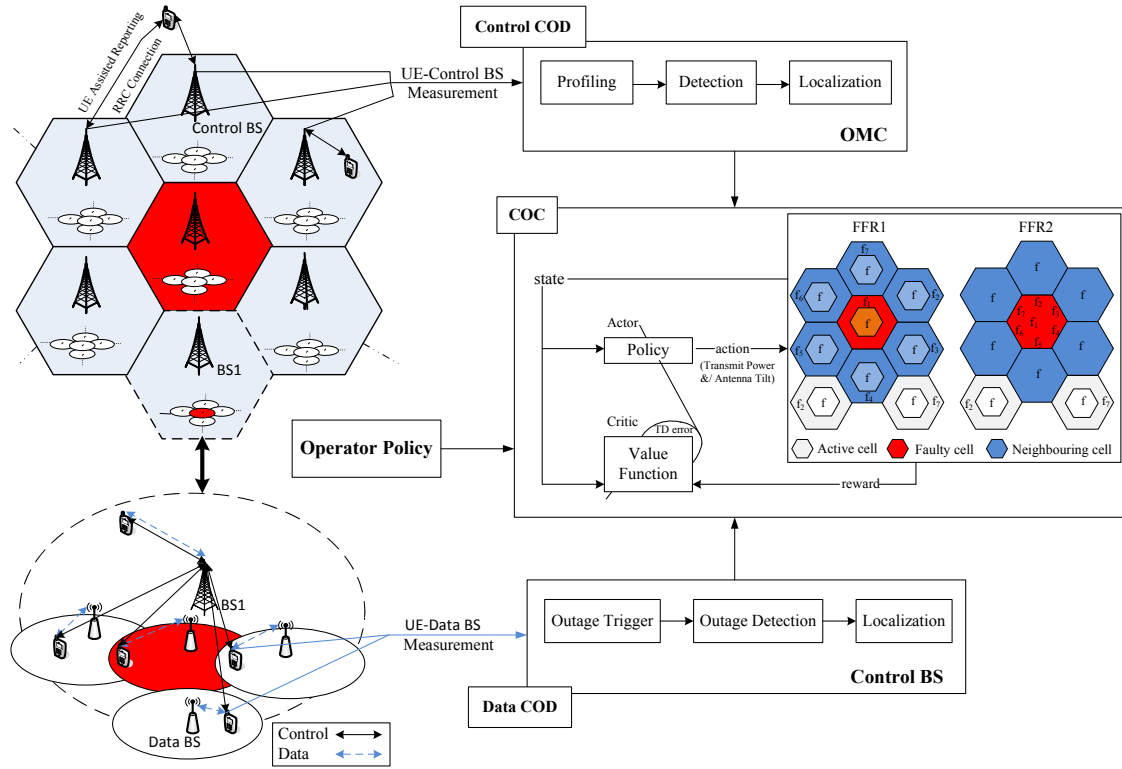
UE Assisted Reporting

RRC Connection

Control BS

UE-Control BS Measurement

Control COD

Profiling

Detection

Localization

OMC

COC

FFR1

FFR2

state

Actor

Policy

action

(Transmit Power &/ Antenna Tilt)

Critic

TD error

Value Function

reward

$f_7$ f $f_6$ f $f_1$ f $f_3$ $f_5$ f $f_3$ f $f_4$ $f_2$ f f $f_7$

f $f_2$ f f $f_7$ $f_3$ $f_6$ $f_1$ $f_4$ $f_5$ f f f $f_2$ f f $f_7$

Active cell

Faulty cell

Neighbouring cell

Operator Policy

BS1

BS1

UE-Data BS Measurement

Outage Trigger

Outage Detection

Localization

Control BS

Data COD

Data BS

Control

Data